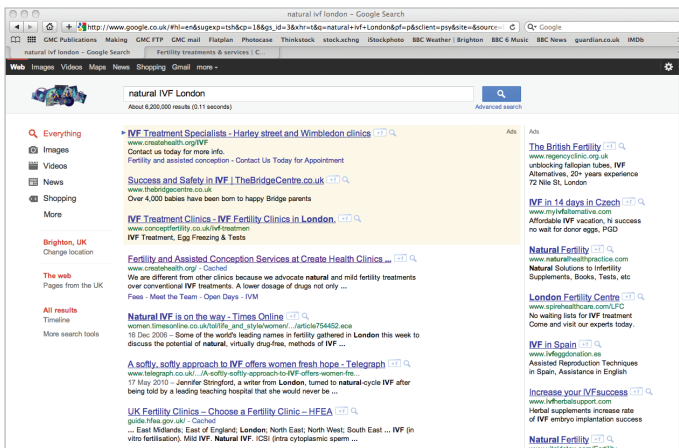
natural ivf london – Google Search

http://www.google.co.uk/#hl=en&sugexp=tsh&cp=18&gs_id=3&xhr=t&q=natural+ivf+London&of=p&client=psy&site=&source=

GMC Publications GMC FTP GMC mail Flatplan Photocase Thinkstock stock.xchng iStockphoto BBC Weather | Brighton BBC 6 Music BBC News guardian.co.uk IMDb

natural ivf london – Google Search | Fertility treatments & services | C...

Web Images Videos Maps News Shopping Gmail more

natural IVF London

About 6,200,000 results (0.11 seconds)

Advanced search

Everything
Images
Videos
News
Shopping
More

Brighton, UK
Change location

The web
Pages from the UK

All results
Timeline

More search tools

Ads

IVF Treatment Specialists - Harley street and Wimbledon clinics
www.createhealth.org/IVF
Contact us today for more info.
Fertility and assisted conception - Contact Us Today for Appointment

Success and Safety in IVF | TheBridgeCentre.co.uk
www.thebridgecentre.co.uk
Over 4,000 babies have been born to happy Bridge parents

IVF Treatment Clinics - IVF Fertility Clinics in London.
www.conceptfertility.co.uk/ivf-treatmen
IVF Treatment, Egg Freezing & Tests

Fertility and Assisted Conception Services at Create Health Clinics ...
www.createhealth.org/ - Cached
We are different from other clinics because we advocate natural and mild fertility treatments over conventional IVF treatments. A lower dosage of drugs not only ...
Fees - Meet the Team - Open Days - IVM

Natural IVF is on the way - Times Online
women.timesonline.co.uk/tol/life_and_style/women/.../article754452.ece
16 Dec 2006 – Some of the world's leading names in fertility gathered in London this week to discuss the potential of natural, virtually drug-free, methods of IVF ...

A softly, softly approach to IVF offers women fresh hope - Telegraph
www.telegraph.co.uk/.../A-softly-softly-approach-to-IVF-offers-women-fre...
17 May 2010 – Jennifer Stringford, a writer from London, turned to natural-cycle IVF after being told by a leading teaching hospital that she would never be ...

UK Fertility Clinics – Choose a Fertility Clinic – HFEA
guide.hfea.gov.uk/ - Cached
... East Midlands; East of England; London; North East; North West; South East ... IVF (in vitro fertilisation). Mild IVF. Natural IVF. ICSI (intra cytoplasmic sperm ...

Ads

The British Fertility
www.regencyclinic.org.uk
unblocking fallopian tubes, IVF Alternatives, 20+ years experience 72 Nile St, London

IVF in 14 days in Czech
www.myivfalternative.com
Affordable IVF vacation, hi success no wait for donor eggs, PGD

Natural Fertility
www.naturalhealthpractice.com
Natural Solutions to Infertility Supplements, Books, Tests, etc

London Fertility Centre
www.spirehealthcare.com/LFC
No waiting lists for IVF treatment Come and visit our experts today.

IVF in Spain
www.ivfeggdonation.es
Assisted Reproduction Techniques in Spain, Assistance in English

Increase your IVFsuccess
www.ivfherbalsupport.com
Herbal supplements increase rate of IVF embryo implantation success

Natural Fertility